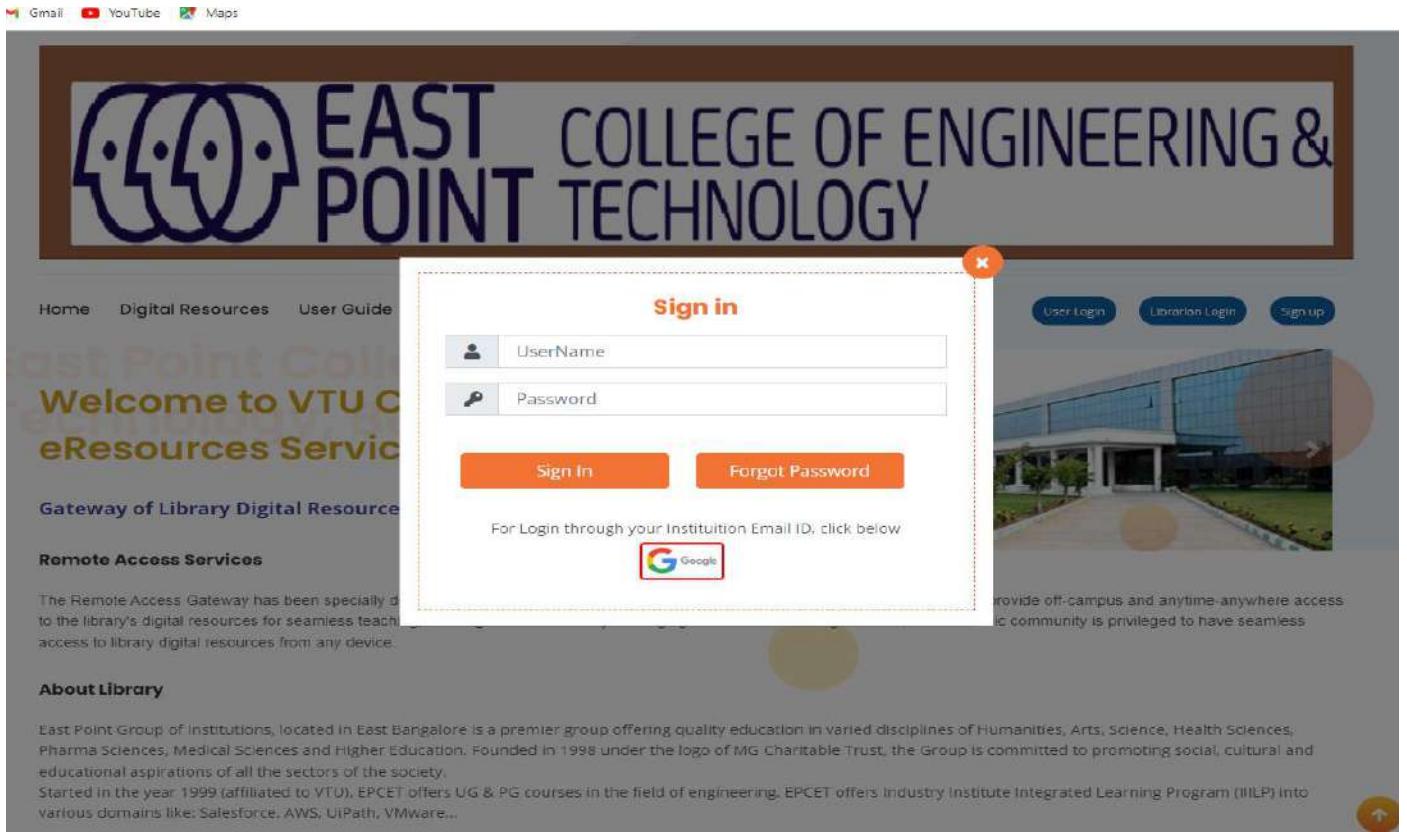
Gmail YouTube Maps

EAST POINT COLLEGE OF ENGINEERING & TECHNOLOGY

Home Digital Resources User Guide

User Login Librarian Login Sign up

Welcome to VTU C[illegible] eResources Servic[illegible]

Gateway of Library Digital Resource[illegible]

Remote Access Services

The Remote Access Gateway has been specially d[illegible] provide off-campus and anytime-anywhere access to the library's digital resources for seamless teach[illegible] ic community is privileged to have seamless access to library digital resources from any device.

About Library

East Point Group of Institutions, located in East Bangalore is a premier group offering quality education in varied disciplines of Humanities, Arts, Science, Health Sciences, Pharma Sciences, Medical Sciences and Higher Education. Founded in 1998 under the logo of MG Charitable Trust, the Group is committed to promoting social, cultural and educational aspirations of all the sectors of the society.
Started in the year 1999 (affiliated to VTU), EPCET offers UG & PG courses in the field of engineering. EPCET offers Industry Institute Integrated Learning Program (IIILP) into various domains like: Salesforce, AWS, UiPath, VMware...

Sign in

UserName

Password

Sign In

Forgot Password

For Login through your Instituition Email ID, click below

Google